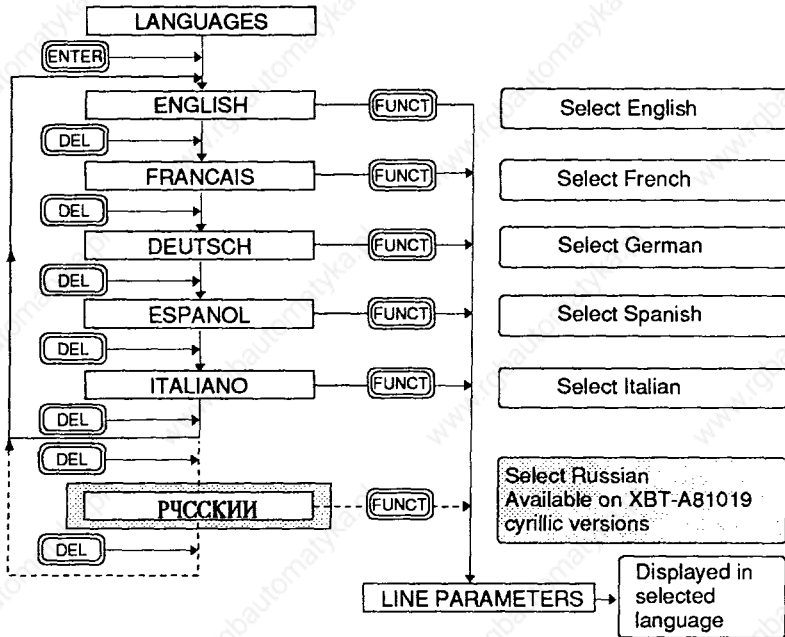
LANGUAGES

ENTER

ENGLISH

FUNCT

Select English

DEL

FRANCAIS

FUNCT

Select French

DEL

DEUTSCH

FUNCT

Select German

DEL

ESPANOL

FUNCT

Select Spanish

DEL

ITALIANO

FUNCT

Select Italian

DEL

DEL

РЧССКИИ

FUNCT

Select Russian Available on XBT-A81019 cyrillic versions

DEL

LINE PARAMETERS

Displayed in selected language